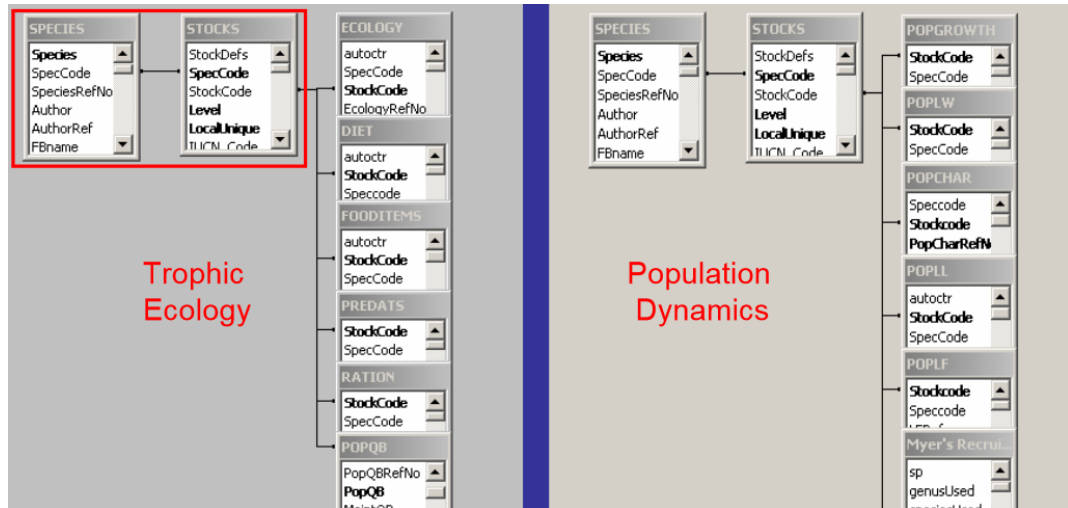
SPECIES
Species
SpecCode
SpeciesRefNo
Author
AuthorRef
FBname

STOCKS
StockDefs
SpecCode
StockCode
Level
LocalUnique
IUCN_Code

ECOLOGY
autoctr
SpecCode
StockCode
EcologyRefNo

DIET
autoctr
StockCode
Speccode

FOODITEMS
autoctr
StockCode
SpecCode

PREDATS
StockCode
SpecCode

RATION
StockCode
SpecCode

POPQB
PopQBRefNo
PopQB
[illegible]

Trophic Ecology

SPECIES
Species
SpecCode
SpeciesRefNo
Author
AuthorRef
FBname

STOCKS
StockDefs
SpecCode
StockCode
Level
LocalUnique
IUCN_Code

POPGROWTH
StockCode
SpecCode

POPLW
StockCode
SpecCode

POPCHAR
Speccode
Stockcode
PopCharRefNo

POPLL
autoctr
StockCode
SpecCode

POPLF
Stockcode
Speccode
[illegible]

Myer's Recrui...
sp
genusUsed
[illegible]

Population Dynamics